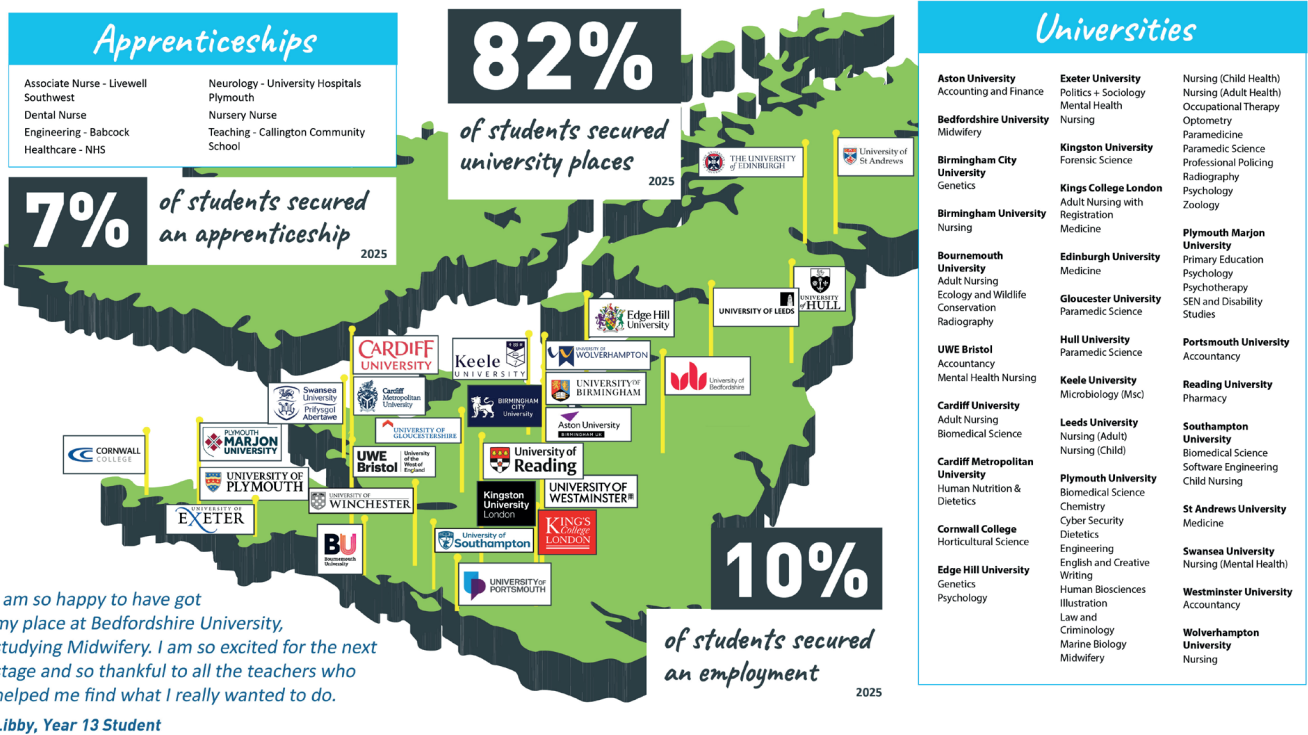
Apprenticeships

Associate Nurse - Livewell Southwest
Dental Nurse
Engineering - Babcock
Healthcare - NHS
Neurology - University Hospitals Plymouth
Nursery Nurse
Teaching - Callington Community School

82%
of students secured university places
2025

7%
of students secured an apprenticeship
2025

10%
of students secured an employment
2025

THE UNIVERSITY of EDINBURGH
University of St Andrews
UNIVERSITY OF LEEDS
UNIVERSITY of HULL
Edge Hill University
UNIVERSITY OF WOLVERHAMPTON
University of Bedfordshire
UNIVERSITY OF BIRMINGHAM
Keele UNIVERSITY
CARDIFF UNIVERSITY
Swansea University Prifysgol Abertawe
Cardiff Metropolitan University
BIRMINGHAM CITY University
Aston University BIRMINGHAM UK
UNIVERSITY OF GLOUCESTERSHIRE
CORNWALL COLLEGE
PLYMOUTH MARJON UNIVERSITY
UWE Bristol University of the West of England
University of Reading
UNIVERSITY OF PLYMOUTH
UNIVERSITY OF WINCHESTER
UNIVERSITY OF WESTMINSTER
Kingston University London
UNIVERSITY OF EXETER
BU Bournemouth University
KING'S College LONDON
University of Southampton
UNIVERSITY OF PORTSMOUTH

I am so happy to have got my place at Bedfordshire University, studying Midwifery. I am so excited for the next stage and so thankful to all the teachers who helped me find what I really wanted to do.
Libby, Year 13 Student

Universities

Aston University
Accounting and Finance

Bedfordshire University
Midwifery

Birmingham City University
Genetics

Birmingham University
Nursing

Bournemouth University
Adult Nursing
Ecology and Wildlife Conservation
Radiography

UWE Bristol
Accountancy
Mental Health Nursing

Cardiff University
Adult Nursing
Biomedical Science

Cardiff Metropolitan University
Human Nutrition & Dietetics

Cornwall College
Horticultural Science

Edge Hill University
Genetics
Psychology

Exeter University
Politics + Sociology
Mental Health Nursing

Kingston University
Forensic Science

Kings College London
Adult Nursing with Registration
Medicine

Edinburgh University
Medicine

Gloucester University
Paramedic Science

Hull University
Paramedic Science

Keele University
Microbiology (Msc)

Leeds University
Nursing (Adult)
Nursing (Child)

Plymouth University
Biomedical Science
Chemistry
Cyber Security
Dietetics
Engineering
English and Creative Writing
Human Biosciences
Illustration
Law and Criminology
Marine Biology
Midwifery
Nursing (Child Health)
Nursing (Adult Health)
Occupational Therapy
Optometry
Paramedicine
Paramedic Science
Professional Policing
Radiography
Psychology
Zoology

Plymouth Marjon University
Primary Education
Psychology
Psychotherapy
SEN and Disability Studies

Portsmouth University
Accountancy

Reading University
Pharmacy

Southampton University
Biomedical Science
Software Engineering
Child Nursing

St Andrews University
Medicine

Swansea University
Nursing (Mental Health)

Westminster University
Accountancy

Wolverhampton University
Nursing